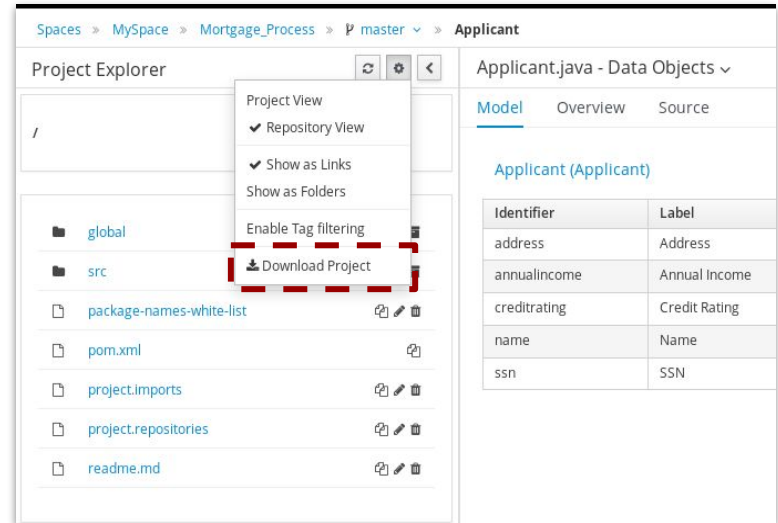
Spaces » MySpace » Mortgage_Process » master » Applicant

Project Explorer

/

Project View
Repository View
Show as Links
Show as Folders
Enable Tag filtering
Download Project

global
src
package-names-white-list
pom.xml
project.imports
project.repositories
readme.md

Applicant.java - Data Objects

Model Overview Source

Applicant (Applicant)

| Identifier | Label |
|---|---|
| address | Address |
| annualincome | Annual Income |
| creditrating | Credit Rating |
| name | Name |
| ssn | SSN |